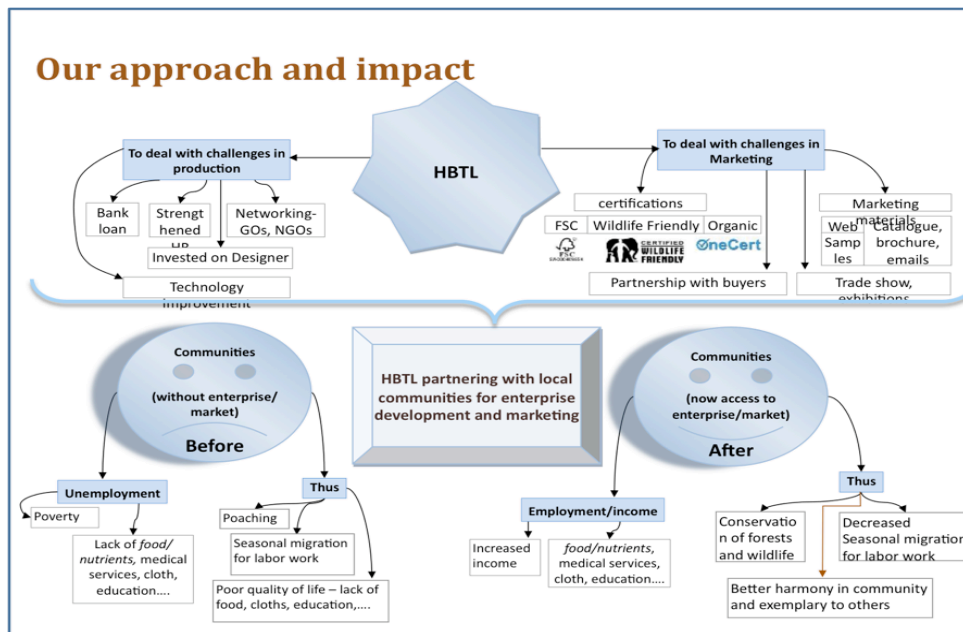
Our approach and impact

HBTL

To deal with challenges in production

Bank loan

Strengthened HR

Networking- GOs, NGOs

Invested on Designer

Technology improvement

To deal with challenges in Marketing

certifications

FSC

Wildlife Friendly

Organic

CERTIFIED WILDLIFE FRIENDLY

OneCert

Partnership with buyers

Marketing materials

Web

Samples

Catalogue, brochure, emails

Trade show, exhibitions

HBTL partnering with local communities for enterprise development and marketing

Communities

(without enterprise/ market)

Before

Unemployment

Poverty

Lack of *food/ nutrients,* medical services, cloth, education….

Thus

Poaching

Seasonal migration for labor work

Poor quality of life – lack of food, cloths, education,….

Communities

(now access to enterprise/market)

After

Employment/income

Increased income

*food/nutrients*, medical services, cloth, education….

Thus

Conservation of forests and wildlife

Decreased Seasonal migration for labor work

Better harmony in community and exemplary to others